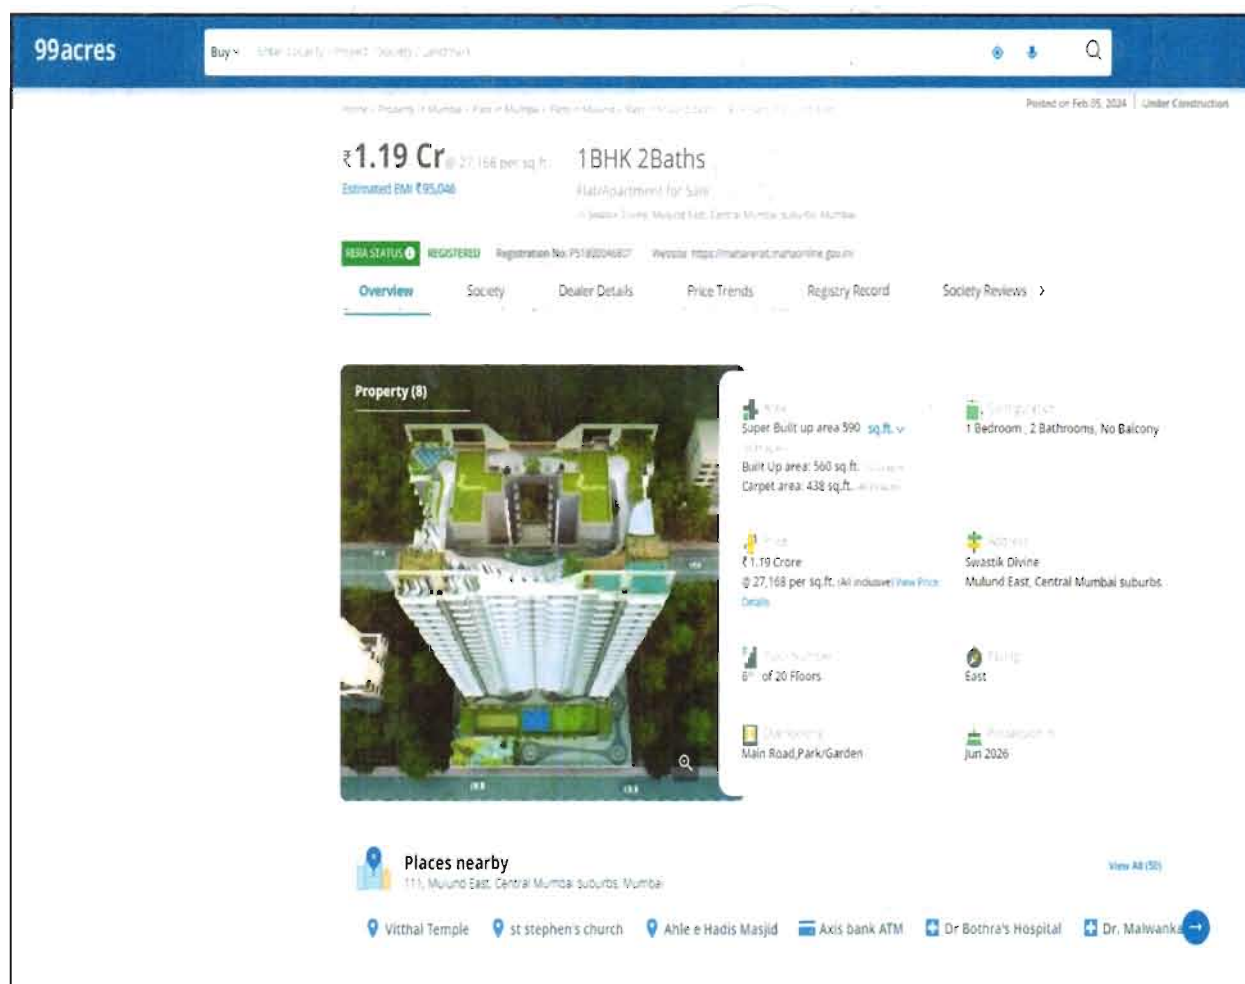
99acres

Buy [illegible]

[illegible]

Posted on Feb 05, 2024 | Under Construction

₹1.19 Cr @ 27,168 per sq.ft.

Estimated EMI ₹95,046

1BHK 2Baths

Flat/Apartment for Sale

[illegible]

RERA STATUS REGISTERED Registration No: P51800046807 Website: https://maharera.mahaonline.gov.in

Overview Society Dealer Details Price Trends Registry Record Society Reviews

Property (8)

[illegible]
Super Built up area 590 sq.ft.
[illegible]
Built Up area: 560 sq.ft.
Carpet area: 438 sq.ft.

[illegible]
1 Bedroom , 2 Bathrooms, No Balcony

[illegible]
₹1.19 Crore
@ 27,168 per sq.ft. (All inclusive) View Price Details

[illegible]
Swastik Divine
Mulund East, Central Mumbai suburbs

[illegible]
6th of 20 Floors

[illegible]
East

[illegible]
Main Road,Park/Garden

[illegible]
Jun 2026

Places nearby
111, Mulund East, Central Mumbai suburbs, Mumbai

View All (50)

Vitthal Temple st stephen's church Ahle e Hadis Masjid Axis bank ATM Dr Bothra's Hospital Dr. Malwanka